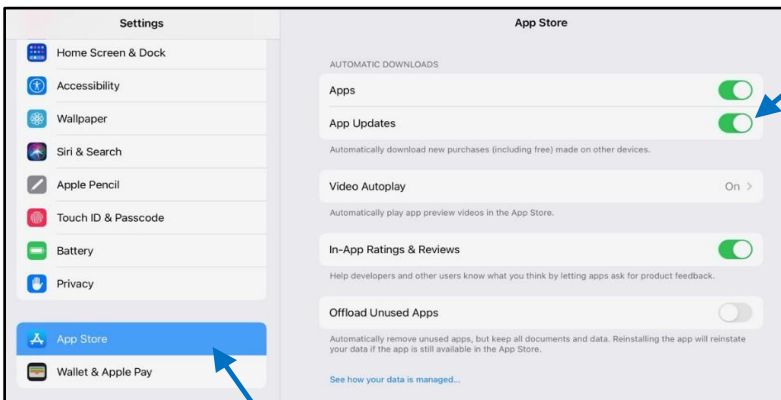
Settings

Home Screen & Dock

Accessibility

Wallpaper

Siri & Search

Apple Pencil

Touch ID & Passcode

Battery

Privacy

App Store

Wallet & Apple Pay

App Store

AUTOMATIC DOWNLOADS

Apps

App Updates

Automatically download new purchases (including free) made on other devices.

Video Autoplay

On >

Automatically play app preview videos in the App Store.

In-App Ratings & Reviews

Help developers and other users know what you think by letting apps ask for product feedback.

Offload Unused Apps

Automatically remove unused apps, but keep all documents and data. Reinstalling the app will reinstate your data if the app is still available in the App Store.

See how your data is managed...